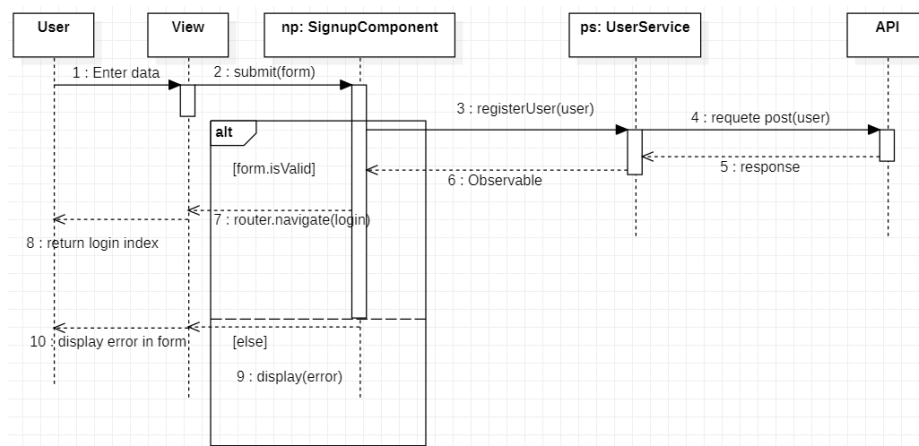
User

View

np: SignupComponent

ps: UserService

API

1 : Enter data

2 : submit(form)

3 : registerUser(user)

4 : requete post(user)

alt

[form.isValid]

5 : response

6 : Observable

7 : router.navigate(login)

8 : return login index

10 : display error in form

[else]

9 : display(error)